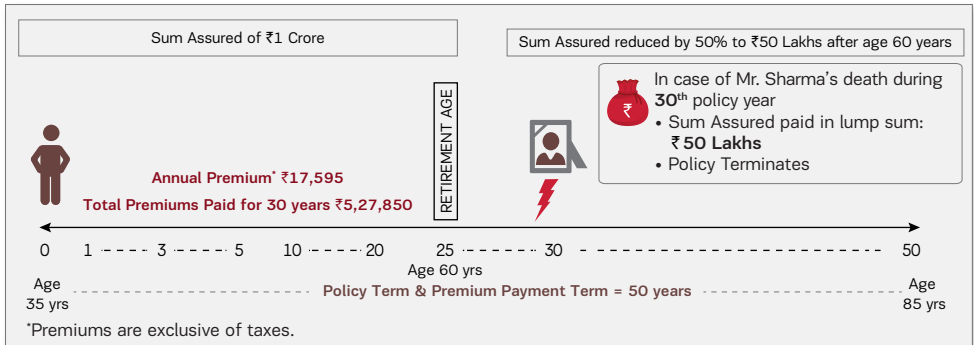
Sum Assured of ₹1 Crore

Sum Assured reduced by 50% to ₹50 Lakhs after age 60 years

RETIREMENT AGE

In case of Mr. Sharma's death during **30th** policy year
• Sum Assured paid in lump sum: ₹**50 Lakhs**
• Policy Terminates

Annual Premium* ₹17,595

Total Premiums Paid for 30 years ₹5,27,850

0 1 3 5 10 20 25 30 50

Age 35 yrs

Age 60 yrs

Policy Term & Premium Payment Term = 50 years

Age 85 yrs

*Premiums are exclusive of taxes.